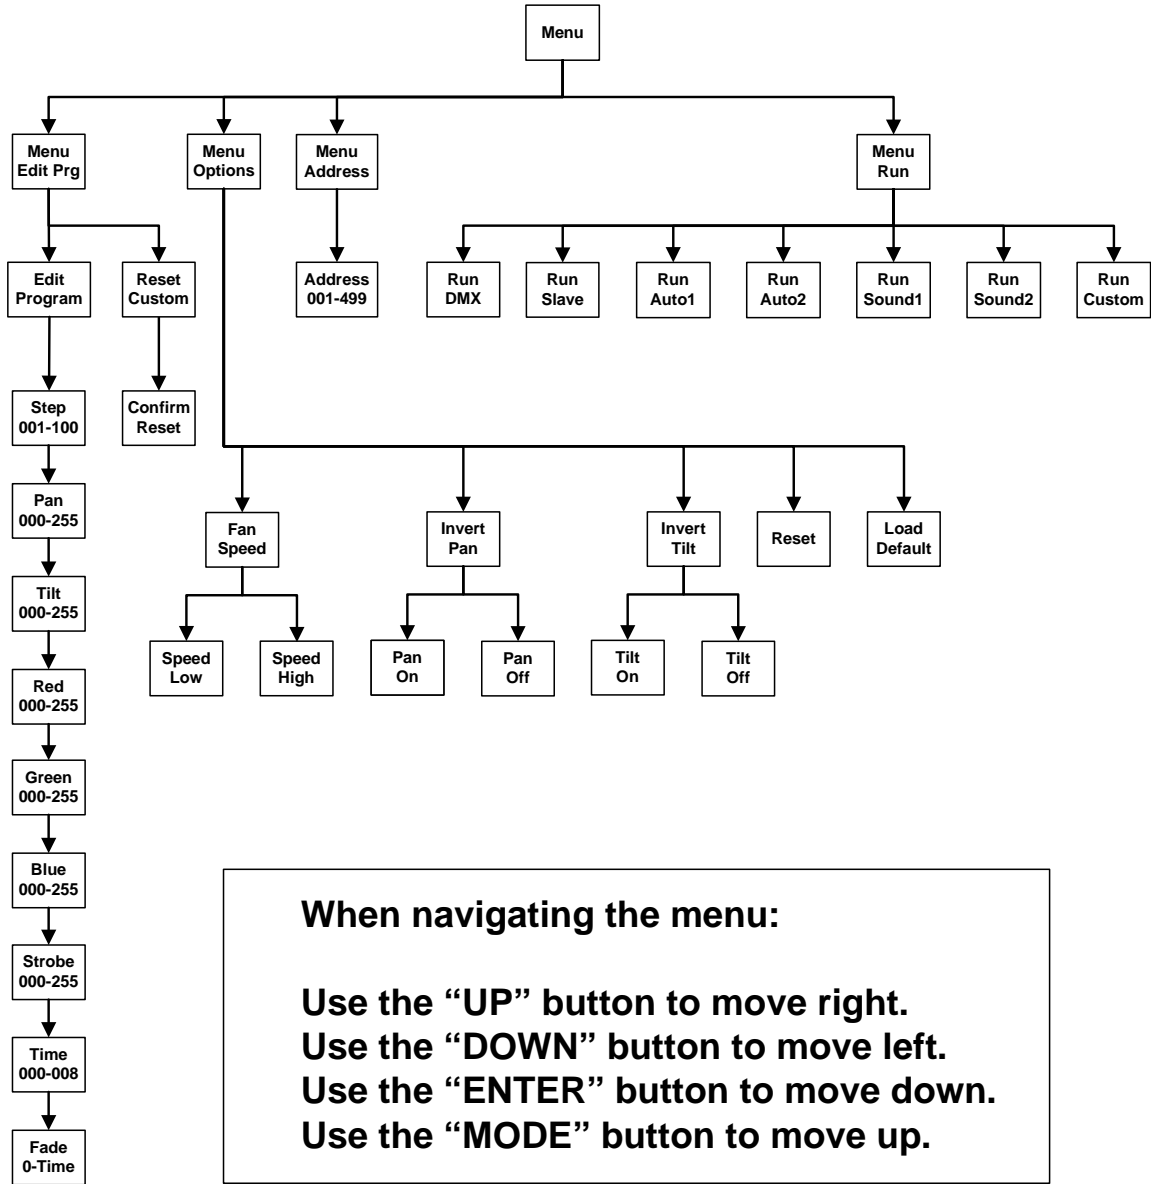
Menu

Menu Edit Prg

Menu Options

Menu Address

Menu Run

Edit Program

Reset Custom

Address 001-499

Run DMX

Run Slave

Run Auto1

Run Auto2

Run Sound1

Run Sound2

Run Custom

Step 001-100

Confirm Reset

Pan 000-255

Fan Speed

Invert Pan

Invert Tilt

Reset

Load Default

Tilt 000-255

Speed Low

Speed High

Pan On

Pan Off

Tilt On

Tilt Off

Red 000-255

Green 000-255

Blue 000-255

Strobe 000-255

Time 000-008

Fade 0-Time

When navigating the menu:

Use the “UP” button to move right.
Use the “DOWN” button to move left.
Use the “ENTER” button to move down.
Use the “MODE” button to move up.